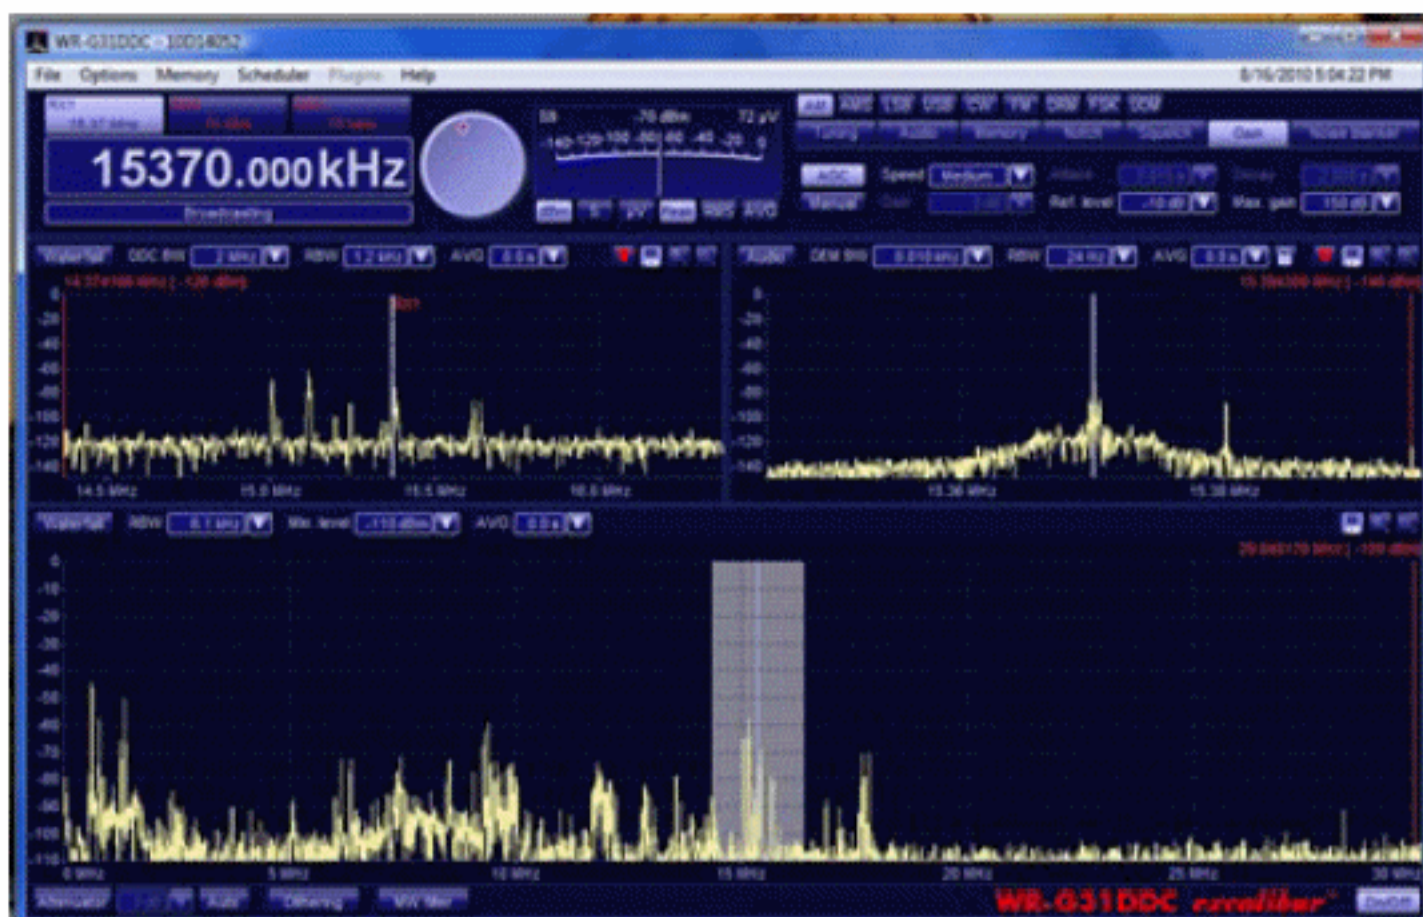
WR-G31DDC - 10D14052

File Options Memory Scheduler Plugins Help

8/16/2010 5:04:22 PM

15370.000kHz

Broadcasting

S9 -70 dBm 72 µV

-140 -120 -100 -80 -60 -40 -20 0

dBm S µV Peak RMS AVG

AM AMS LSB USB CW FM DRM FSK UCM

Tuning Audio Memory Notch Squelch Gain Noise blanker

AGC Speed Medium Attack Decay

Manual Gain Ref. level -10 dB Max. gain 150 dB

Waterfall DDC BW 2 MHz RBW 1.2 kHz AVG 0.0 s

14.5 MHz 15.0 MHz 15.5 MHz 16.0 MHz

0 -20 -40 -60 -80 -100 -120 -140

Audio DEM BW RBW 24 Hz AVG 0.0 s

15.36 MHz 15.38 MHz

Waterfall RBW 6.1 kHz Min. level -110 dBm AVG 0.0 s

0 -10 -20 -30 -40 -50 -60 -70 -80 -90 -100 -110

0 MHz 5 MHz 10 MHz 15 MHz 20 MHz 25 MHz 30 MHz

Attenuator Auto Dithering MW filter

WR-G31DDC excalibur

On/Off